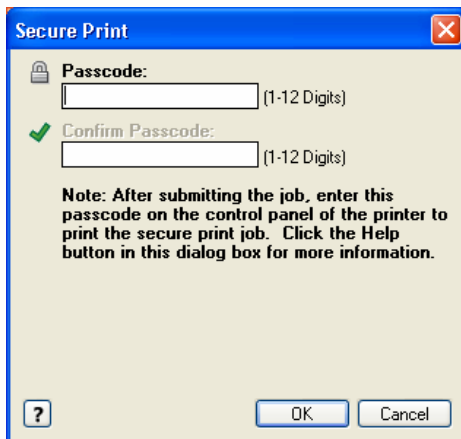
Secure Print

Passcode:
(1-12 Digits)

Confirm Passcode:
(1-12 Digits)

Note: After submitting the job, enter this passcode on the control panel of the printer to print the secure print job. Click the Help button in this dialog box for more information.

?

OK

Cancel